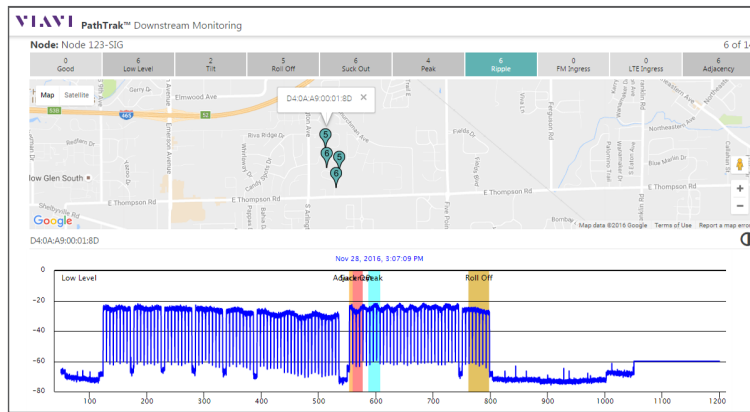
VIAVI PathTrak™ Downstream Monitoring

Node: Node 123-SIG

6 of 14

| 0 Good | 6 Low Level | 2 Tilt | 5 Roll Off | 5 Suck Out | 4 Peak | 6 Ripple | 0 FM Ingress | 0 LTE Ingress | 6 Adjacency |
|---|---|---|---|---|---|---|---|---|---|

Map Satellite

D4:0A:A9:00:01:8D ×

Elmwood Ave
Riva Ridge Dr
Redham Dr
Candy Spots Dr
Fields Dr
Vicki Ln
Ferguson Rd
Palomino Trail
Northeastern Ave
Blue Marlin Dr
E Thompson Rd
E Thompson Rd
E Thompson Rd
Bombay
low Glen South
Shelbyville Rd
Emerson Avenue
Five Points Rd
Google
Map data ©2016 Google Terms of Use Report a map error

D4:0A:A9:00:01:8D

Nov 28, 2016, 3:07:09 PM

Low Level
Adjacency
Suck Out
Peak
Roll Off

0
-20
-40
-60
-80

100 200 300 400 500 600 700 800 900 1000 1100 1200